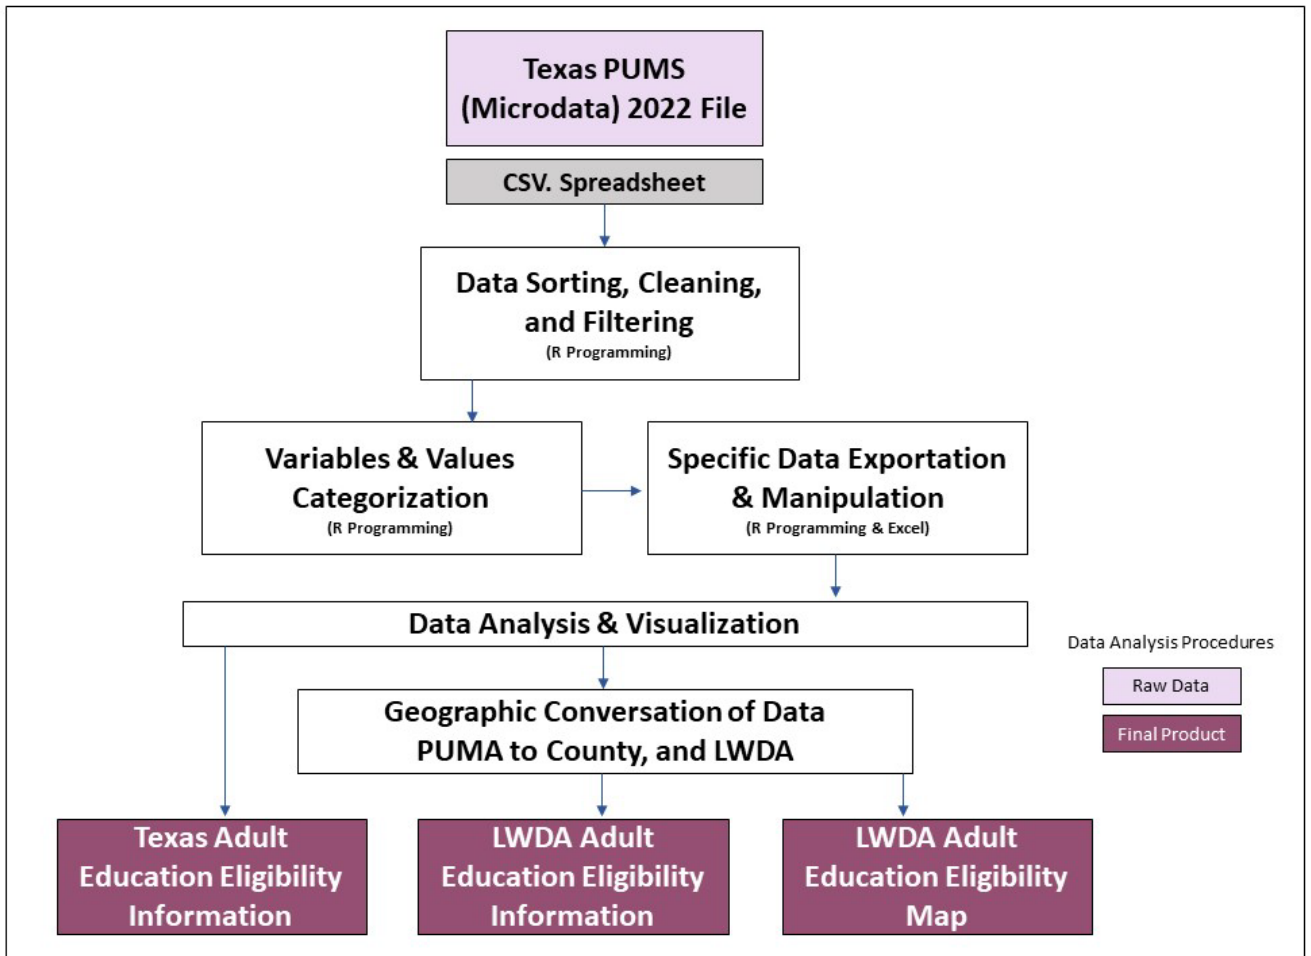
Texas PUMS (Microdata) 2022 File

CSV. Spreadsheet

Data Sorting, Cleaning, and Filtering
(R Programming)

Variables & Values Categorization
(R Programming)

Specific Data Exportation & Manipulation
(R Programming & Excel)

Data Analysis & Visualization

Geographic Conversation of Data PUMA to County, and LWDA

Texas Adult Education Eligibility Information

LWDA Adult Education Eligibility Information

LWDA Adult Education Eligibility Map

Data Analysis Procedures

Raw Data

Final Product